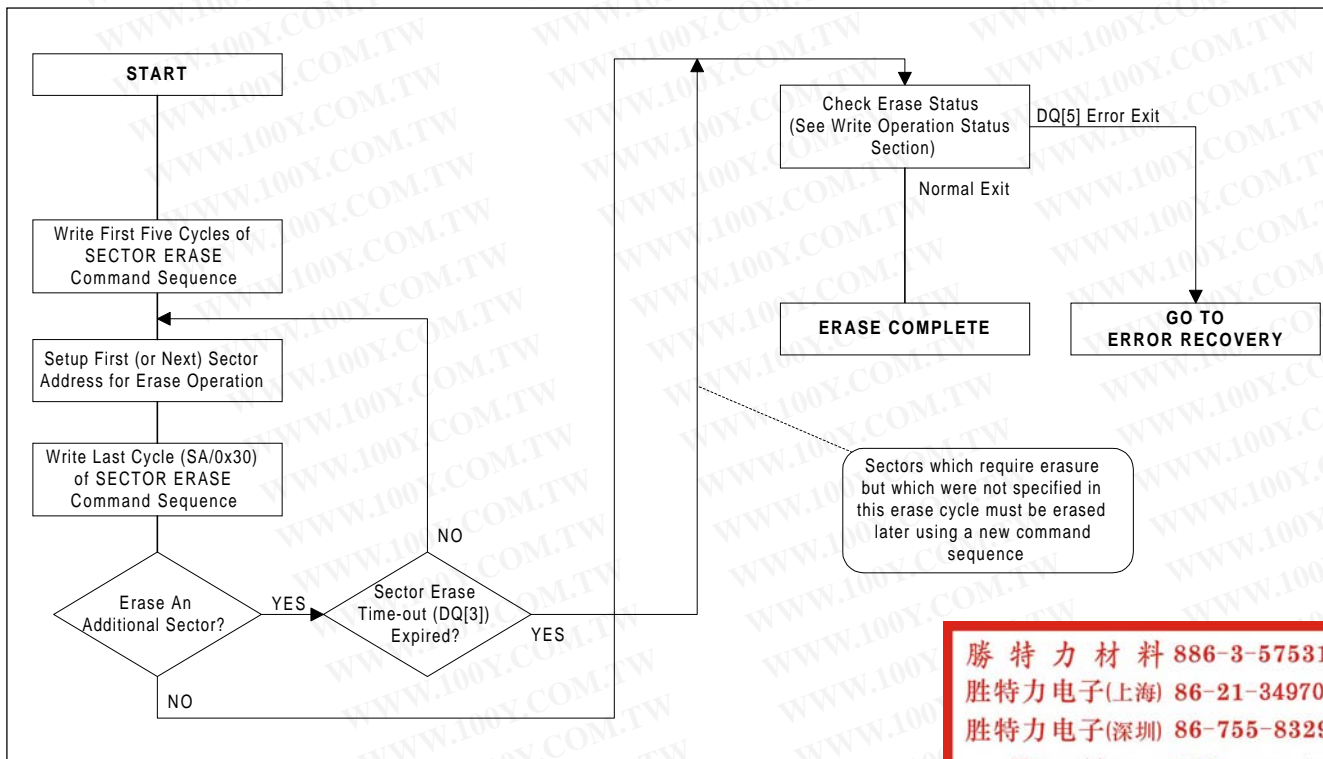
START

Write First Five Cycles of SECTOR ERASE Command Sequence

Setup First (or Next) Sector Address for Erase Operation

Write Last Cycle (SA/0x30) of SECTOR ERASE Command Sequence

Erase An Additional Sector?

YES

NO

Sector Erase Time-out (DQ[3]) Expired?

NO

YES

Check Erase Status (See Write Operation Status Section)

DQ[5] Error Exit

Normal Exit

ERASE COMPLETE

GO TO ERROR RECOVERY

Sectors which require erasure but which were not specified in this erase cycle must be erased later using a new command sequence

WWW.100Y.COM.TW

勝 特 力 材 料 886-3-57531
胜特力电子(上海) 86-21-34970
胜特力电子(深圳) 86-755-8329